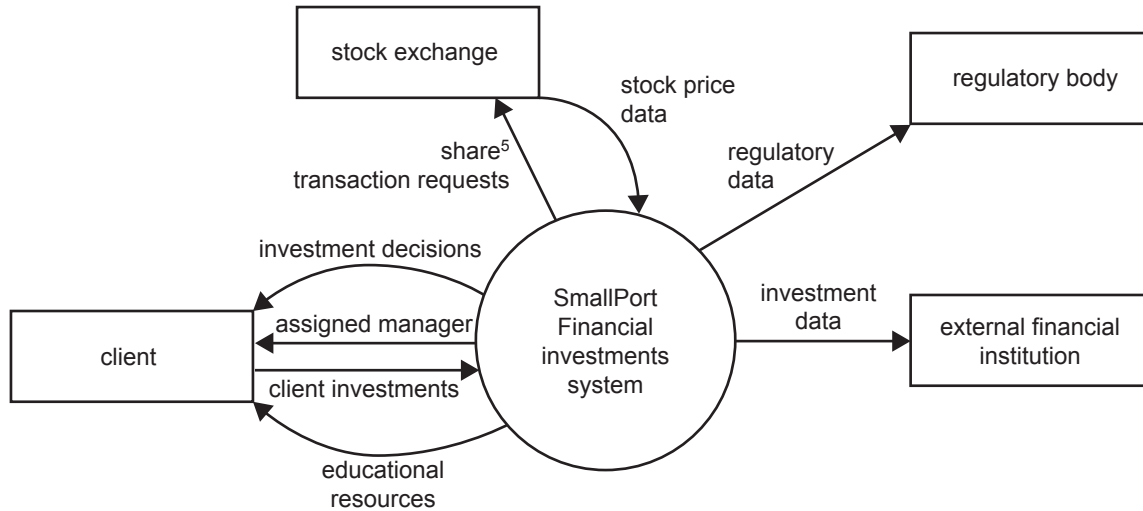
stock exchange

stock price data

regulatory body

share$^5$ transaction requests

regulatory data

investment decisions

SmallPort Financial investments system

investment data

client

assigned manager

client investments

external financial institution

educational resources